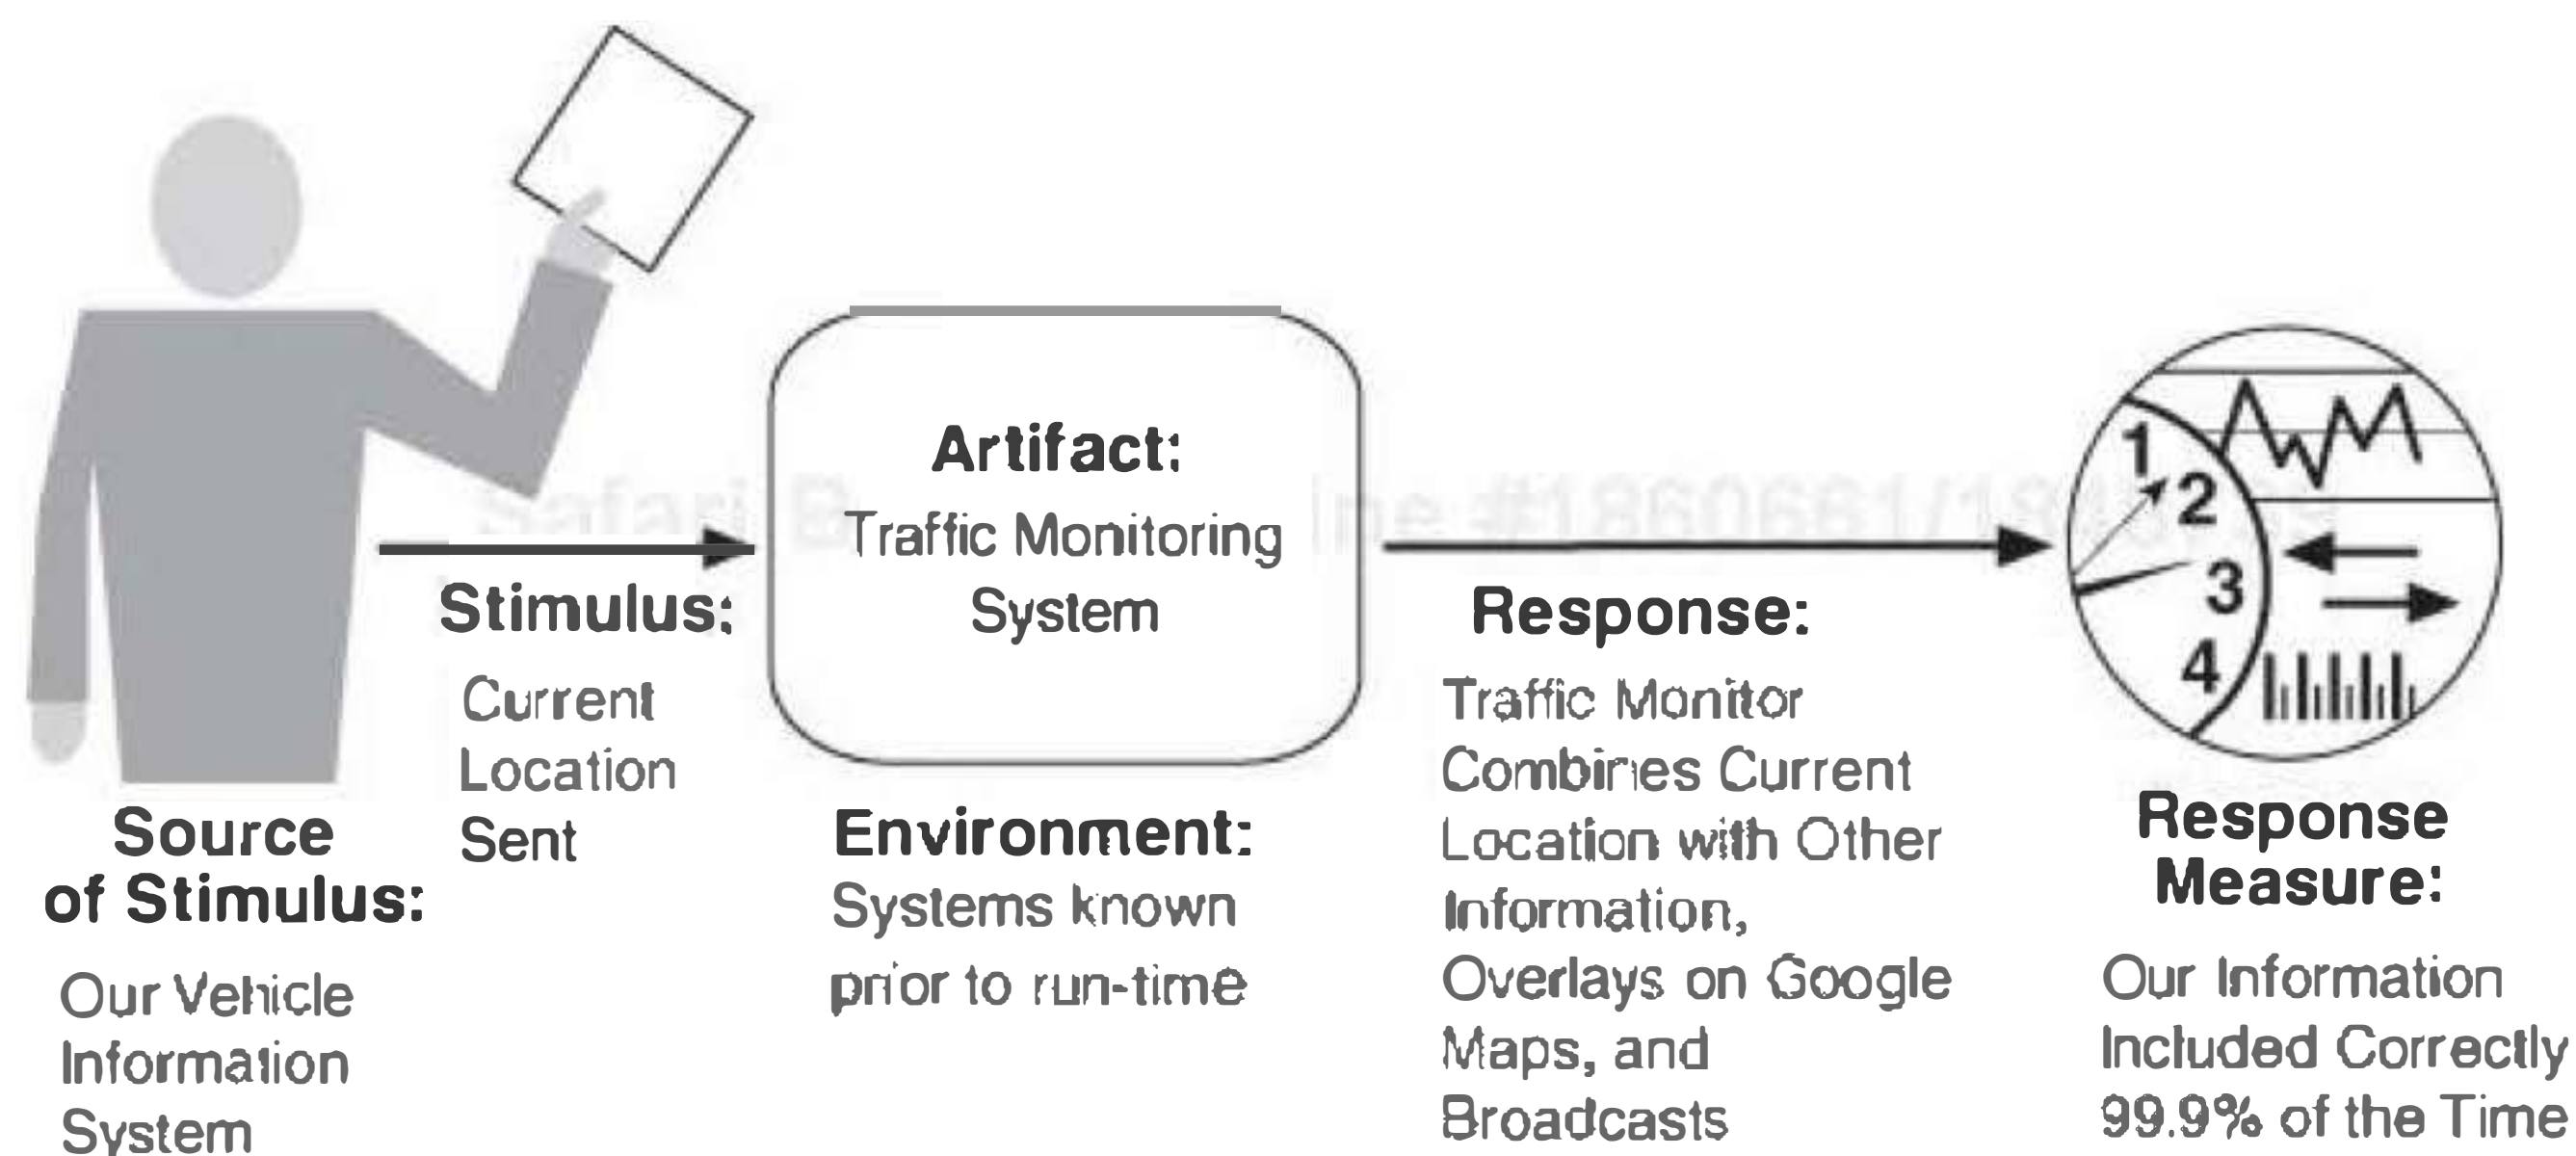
Source of Stimulus:
Our Vehicle Information System

Stimulus:
Current Location Sent

Artifact:
Traffic Monitoring System

Environment:
Systems known prior to run-time

Response:
Traffic Monitor Combines Current Location with Other Information, Overlays on Google Maps, and Broadcasts

1
2
3
4

Response Measure:
Our Information Included Correctly 99.9% of the Time